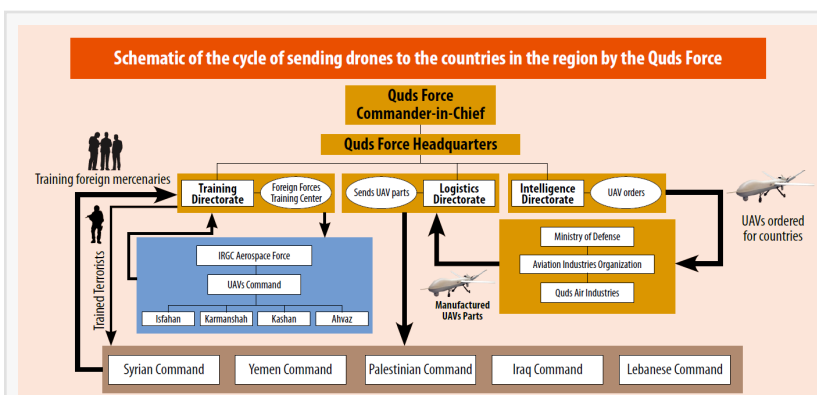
Schematic of the cycle of sending drones to the countries in the region by the Quds Force

Quds Force Commander-in-Chief

Quds Force Headquarters

Training foreign mercenaries

Training Directorate

Foreign Forces Training Center

Sends UAV parts

Logistics Directorate

Intelligence Directorate

UAV orders

UAVs ordered for countries

Trained Terrorists

IRGC Aerospace Force

UAVs Command

Isfahan

Karmanshah

Kashan

Ahvaz

Ministry of Defense

Aviation Industries Organization

Quds Air Industries

Manufactured UAVs Parts

Syrian Command

Yemen Command

Palestinian Command

Iraq Command

Lebanese Command